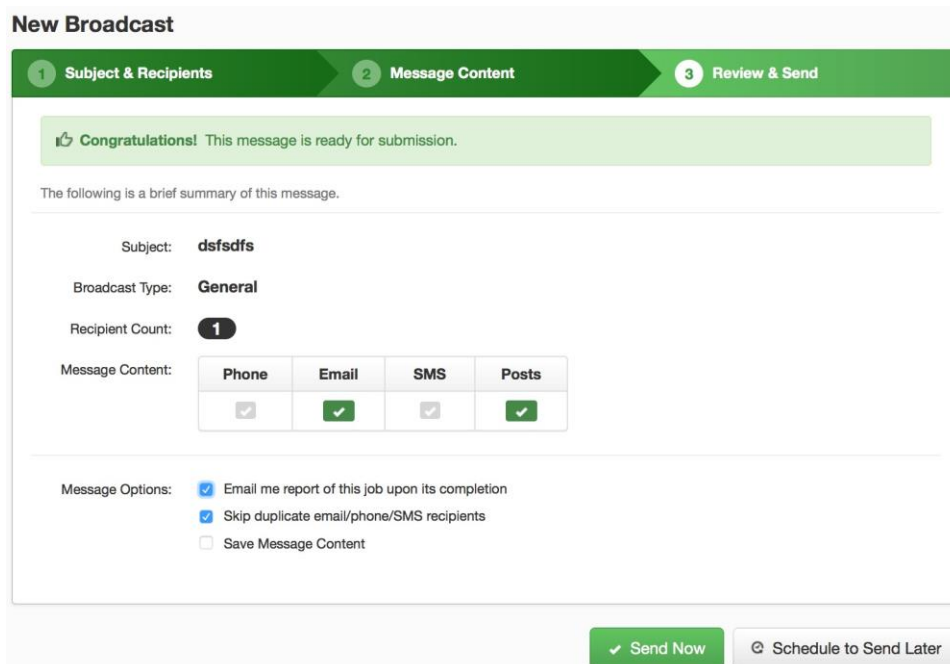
New Broadcast

1 Subject & Recipients
2 Message Content
3 Review & Send

Congratulations! This message is ready for submission.

The following is a brief summary of this message.

Subject: dsfsdfs

Broadcast Type: General

Recipient Count: 1

Message Content:

| Phone | Email | SMS | Posts |
|---|---|---|---|
| ✔ | ✔ | ✔ | ✔ |

Message Options: Email me report of this job upon its completion

Skip duplicate email/phone/SMS recipients

Save Message Content

Send Now

Schedule to Send Later